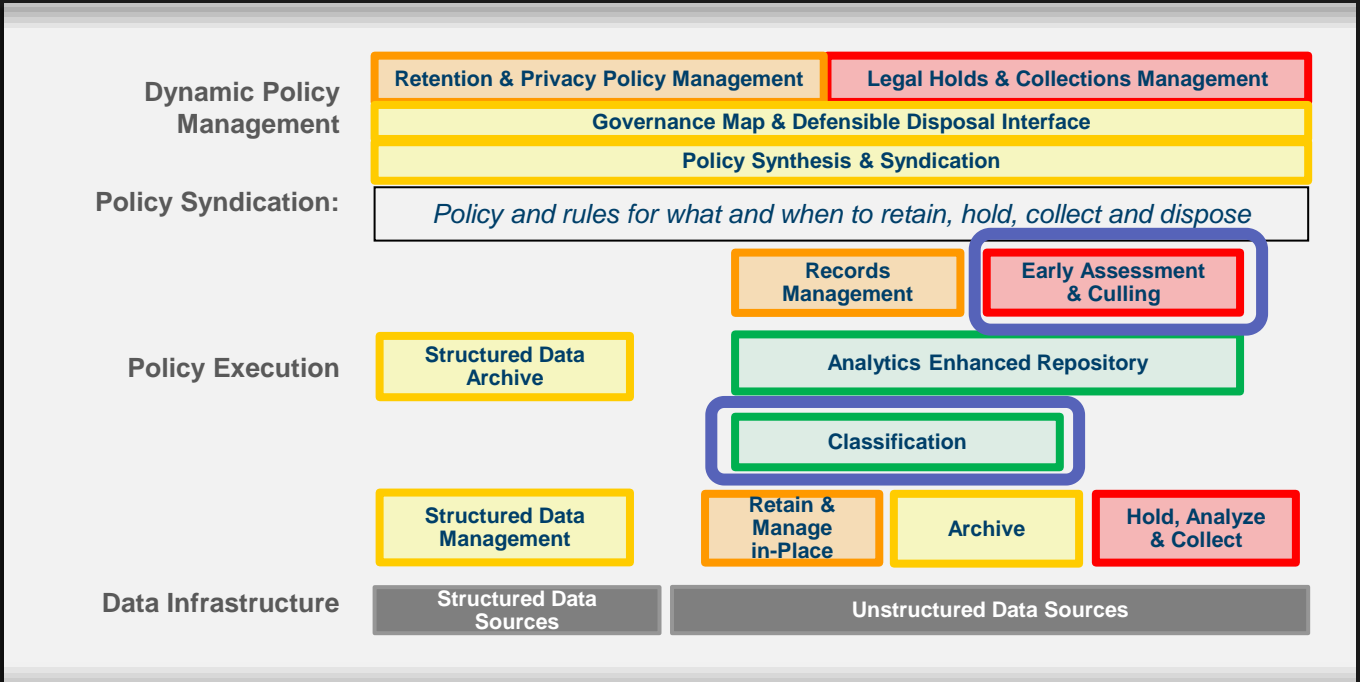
Dynamic Policy Management

Retention & Privacy Policy Management

Legal Holds & Collections Management

Governance Map & Defensible Disposal Interface

Policy Synthesis & Syndication

Policy Syndication:

Policy and rules for what and when to retain, hold, collect and dispose

Records Management

Early Assessment & Culling

Policy Execution

Structured Data Archive

Analytics Enhanced Repository

Classification

Structured Data Management

Retain & Manage in-Place

Archive

Hold, Analyze & Collect

Data Infrastructure

Structured Data Sources

Unstructured Data Sources